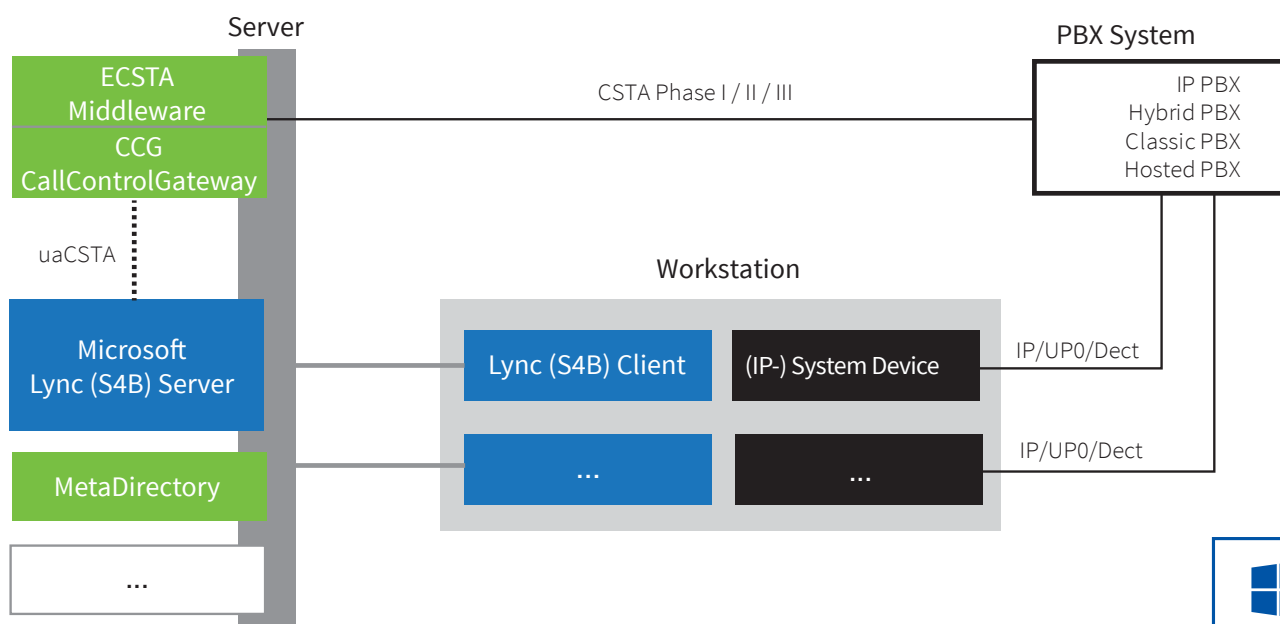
Server

ECSTA
Middleware

CCG
CallControlGateway

uaCSTA

Microsoft
Lync (S4B) Server

MetaDirectory

...

CSTA Phase I / II / III

PBX System

IP PBX
Hybrid PBX
Classic PBX
Hosted PBX

Workstation

Lync (S4B) Client

(IP-) System Device

IP/UP0/Dect

...

...

IP/UP0/Dect